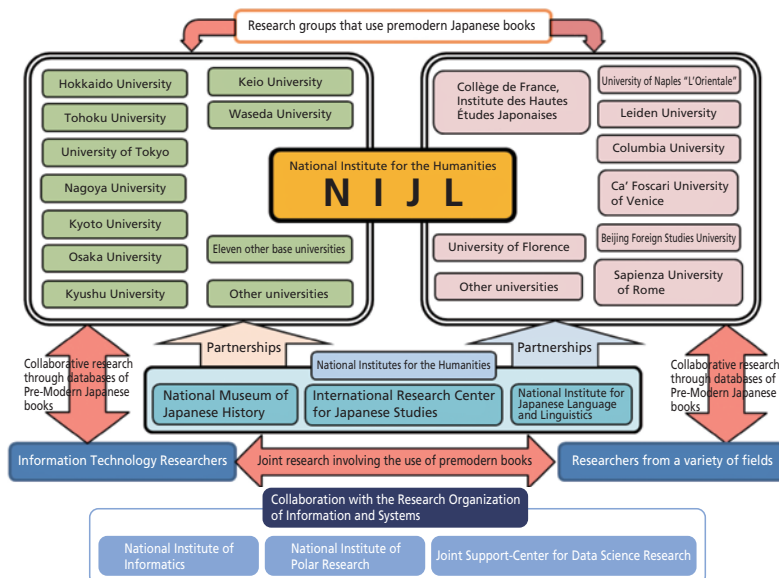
Research groups that use premodern Japanese books

Hokkaido University
Tohoku University
University of Tokyo
Nagoya University
Kyoto University
Osaka University
Kyushu University
Keio University
Waseda University
Eleven other base universities
Other universities

National Institute for the Humanities
N I J L

Collège de France, Institute des Hautes Études Japonaises
University of Naples "L'Orientale"
Leiden University
Columbia University
Ca' Foscari University of Venice
Beijing Foreign Studies University
University of Florence
Other universities
Sapienza University of Rome

Partnerships
Partnerships
National Institutes for the Humanities
National Museum of Japanese History
International Research Center for Japanese Studies
National Institute for Japanese Language and Linguistics

Collaborative research through databases of Pre-Modern Japanese books
Collaborative research through databases of Pre-Modern Japanese books

Information Technology Researchers
Joint research involving the use of premodern books
Researchers from a variety of fields

Collaboration with the Research Organization of Information and Systems
National Institute of Informatics
National Institute of Polar Research
Joint Support-Center for Data Science Research